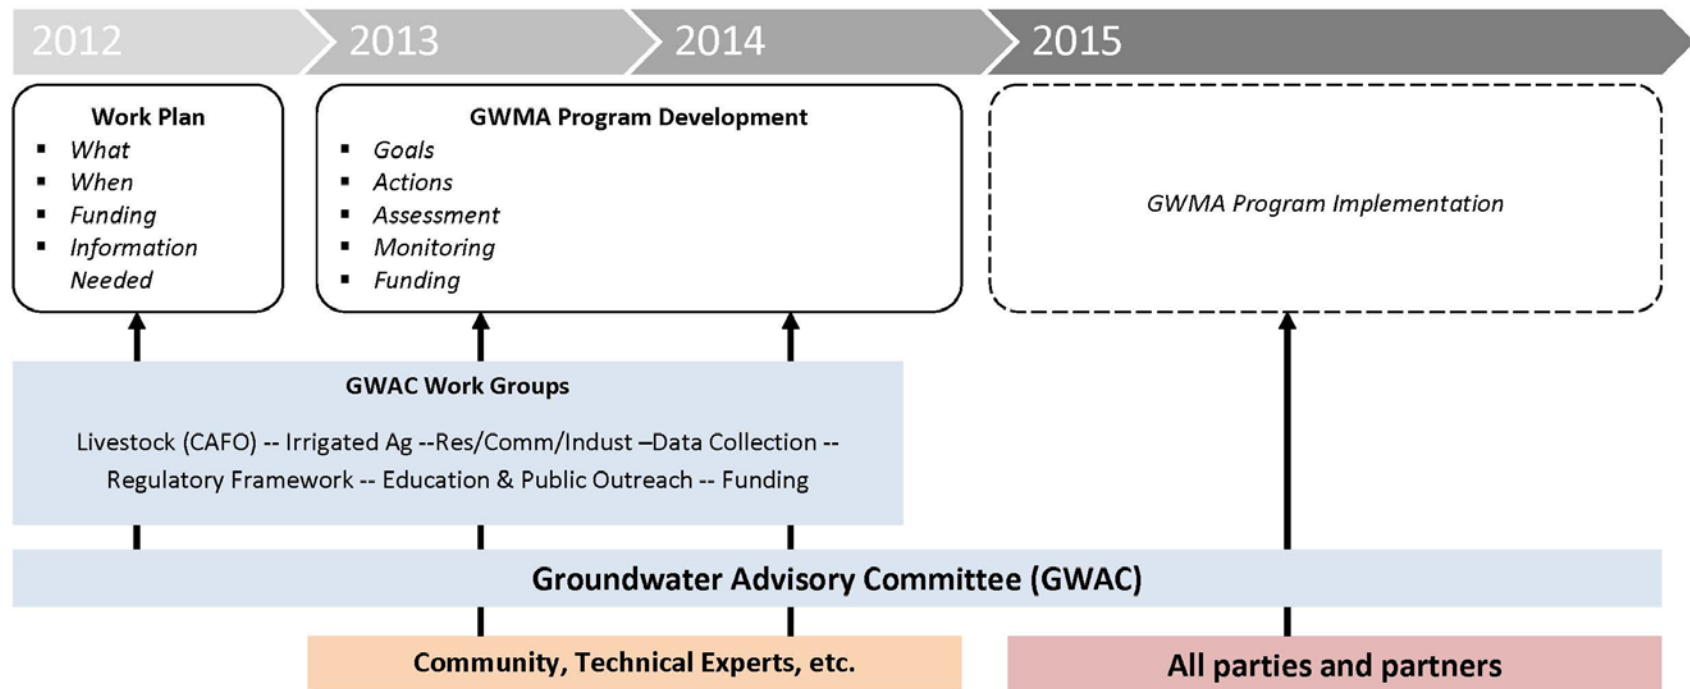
2012 2013 2014 2015

Work Plan
- What
- When
- Funding
- Information Needed

GWMA Program Development
- Goals
- Actions
- Assessment
- Monitoring
- Funding

GWMA Program Implementation

GWAC Work Groups

Livestock (CAFO) -- Irrigated Ag --Res/Comm/Indust –Data Collection -- Regulatory Framework -- Education & Public Outreach -- Funding

Groundwater Advisory Committee (GWAC)

Community, Technical Experts, etc.

All parties and partners